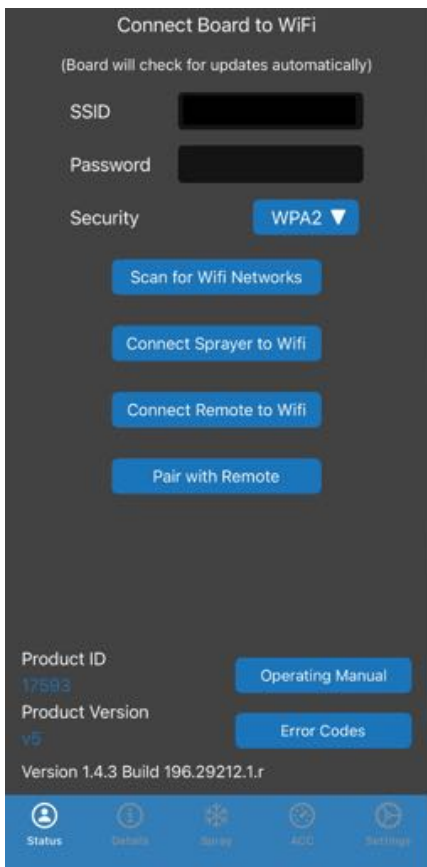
Connect Board to WiFi

(Board will check for updates automatically)

SSID

Password

Security

WPA2 ▼

Scan for Wifi Networks

Connect Sprayer to Wifi

Connect Remote to Wifi

Pair with Remote

Product ID
17593

Product Version
v5

Operating Manual

Error Codes

Version 1.4.3 Build 196.29212.1.r

Status

Details

Spray

ACC

Settings